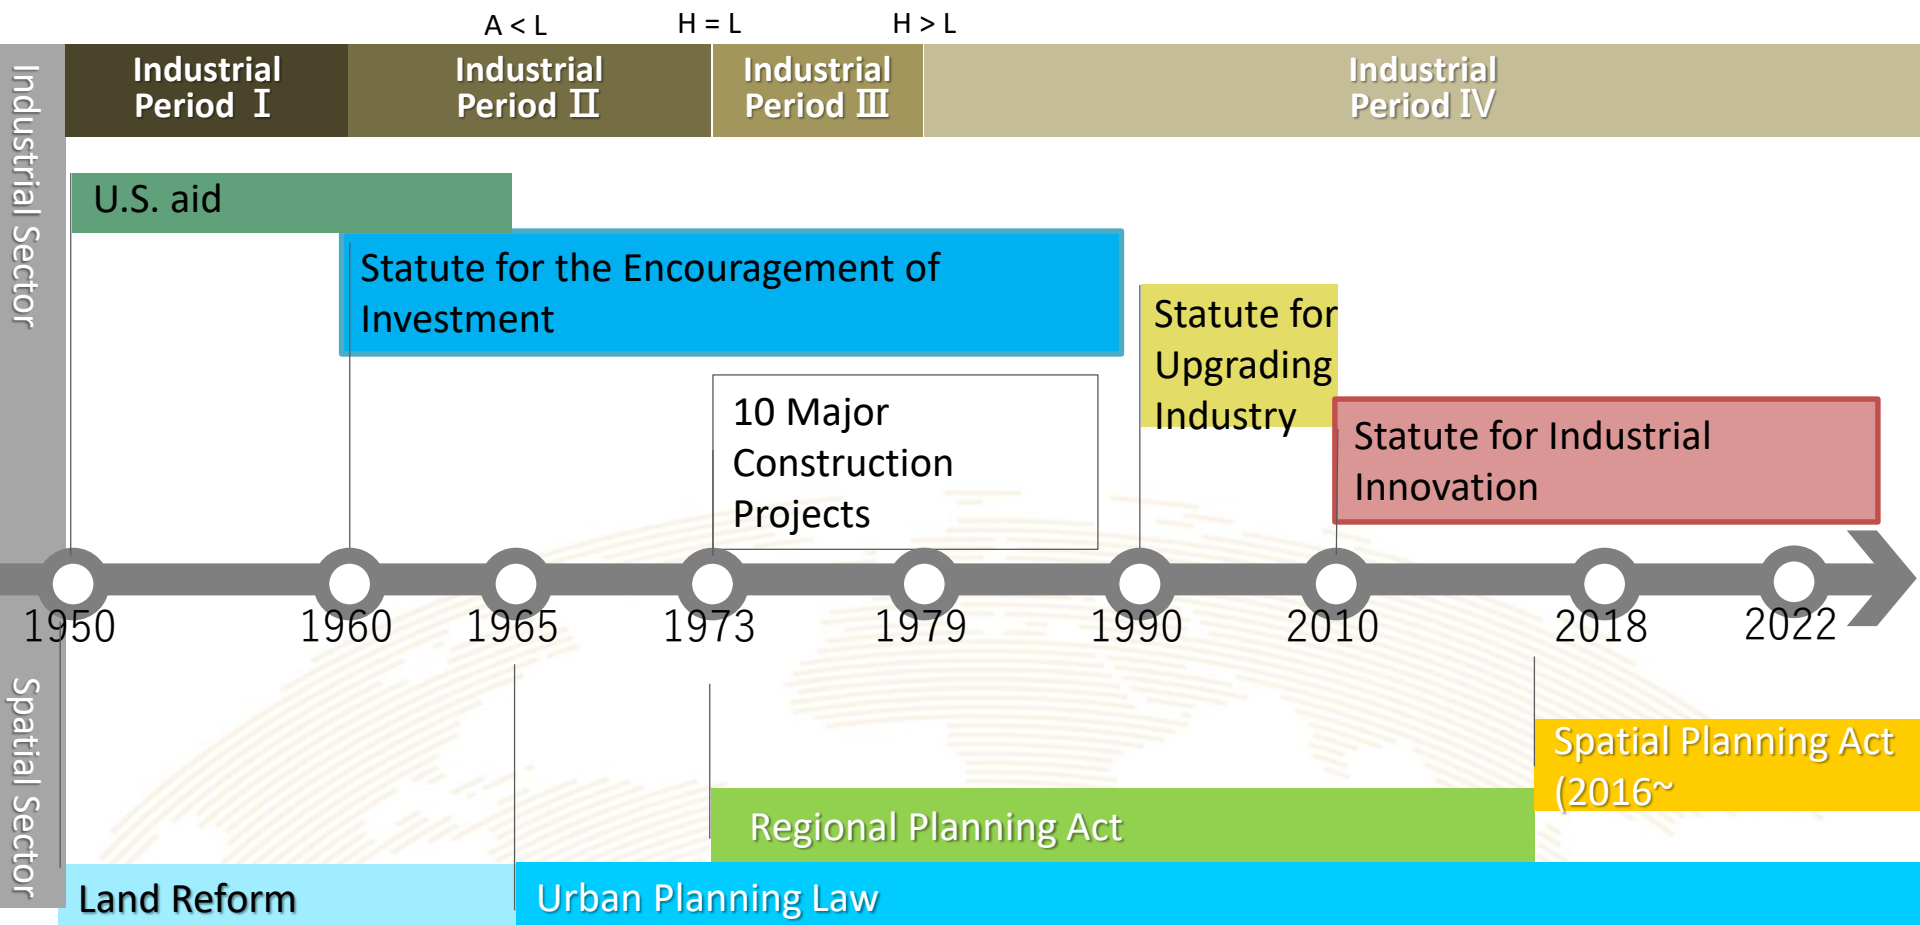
A < L H = L H > L

Industrial Sector

Industrial Period Ⅰ

Industrial Period Ⅱ

Industrial Period Ⅲ

Industrial Period Ⅳ

U.S. aid

Statute for the Encouragement of Investment

Statute for Upgrading Industry

10 Major Construction Projects

Statute for Industrial Innovation

1950 1960 1965 1973 1979 1990 2010 2018 2022

Spatial Sector

Spatial Planning Act (2016~

Regional Planning Act

Land Reform

Urban Planning Law